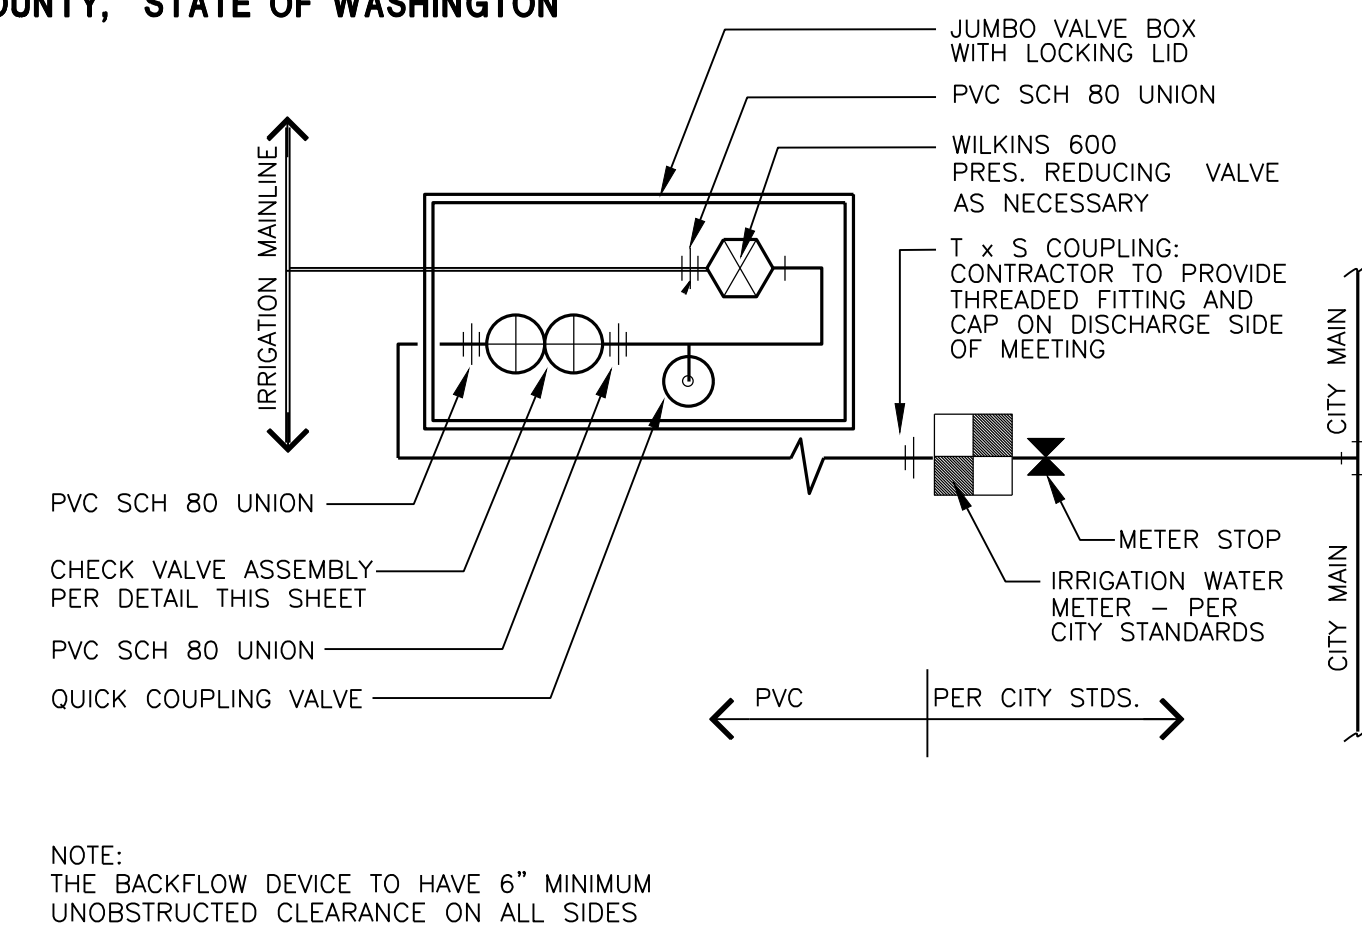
OUNTY, STATE OF WASHINGTON

JUMBO VALVE BOX WITH LOCKING LID

PVC SCH 80 UNION

WILKINS 600 PRES. REDUCING VALVE AS NECESSARY

T x S COUPLING: CONTRACTOR TO PROVIDE THREADED FITTING AND CAP ON DISCHARGE SIDE OF MEETING

IRRIGATION MAINLINE

CITY MAIN

CITY MAIN

PVC SCH 80 UNION

CHECK VALVE ASSEMBLY PER DETAIL THIS SHEET

PVC SCH 80 UNION

QUICK COUPLING VALVE

METER STOP

IRRIGATION WATER METER – PER CITY STANDARDS

PVC

PER CITY STDS.

NOTE:
THE BACKFLOW DEVICE TO HAVE 6" MINIMUM UNOBSTRUCTED CLEARANCE ON ALL SIDES